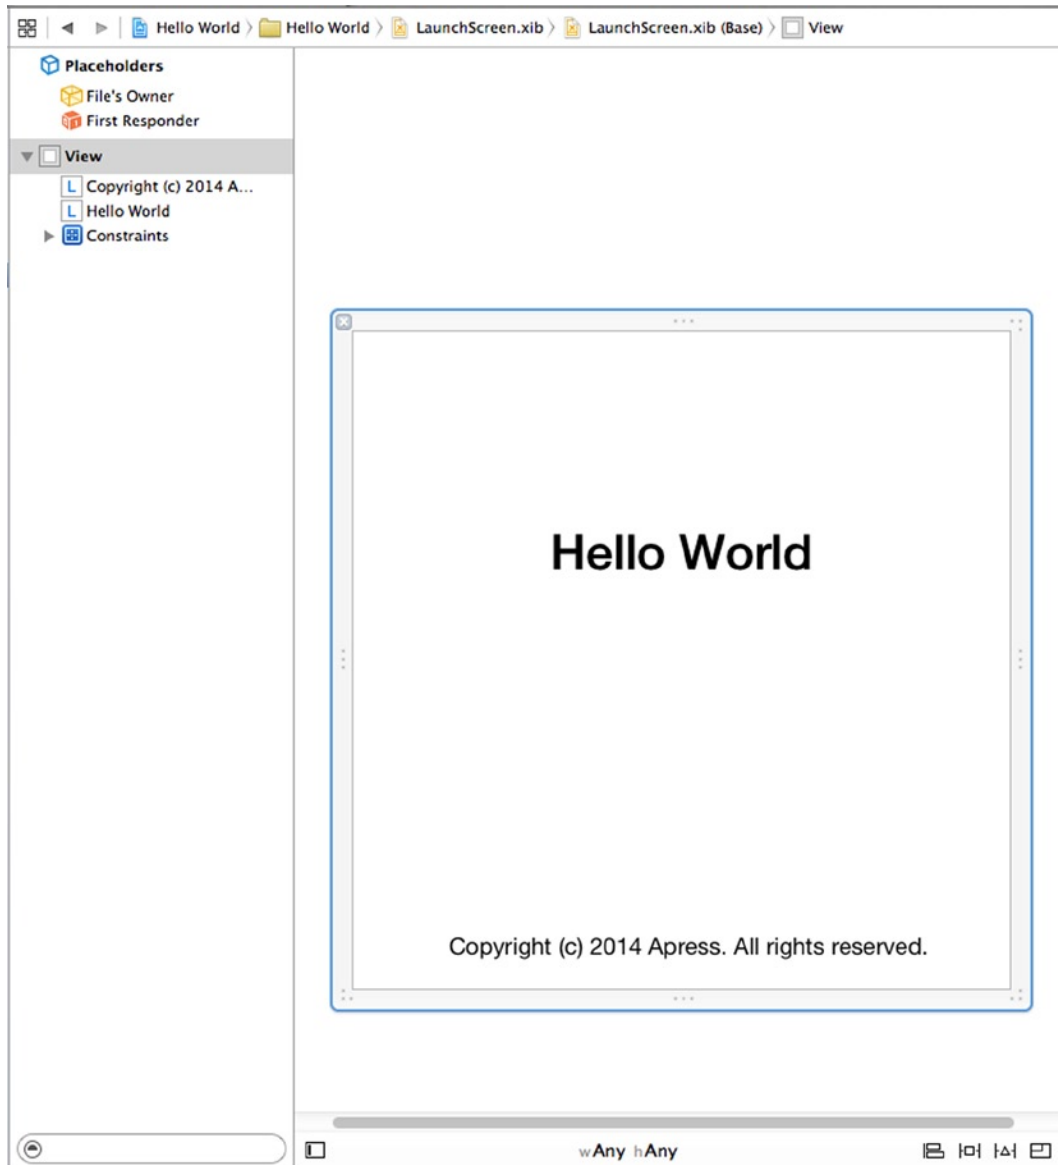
Hello World 〉 Hello World 〉 LaunchScreen.xib 〉 LaunchScreen.xib (Base) 〉 View

Placeholders
File's Owner
First Responder
View
L Copyright (c) 2014 A...
L Hello World
Constraints

Hello World

Copyright (c) 2014 Apress. All rights reserved.

wAny hAny